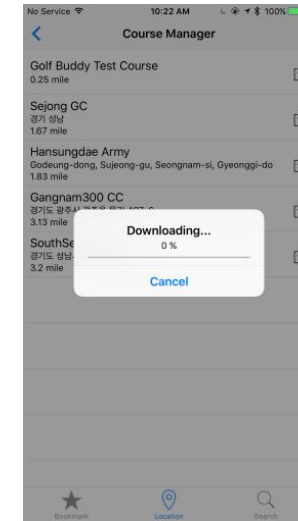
No Service

10:22 AM

100%

Course Manager

Golf Buddy Test Course
0.25 mile

Sejong GC
경기 성남
1.67 mile

Hansungdae Army
Godeung-dong, Sujeong-gu, Seongnam-si, Gyeonggi-do
1.83 mile

Gangnam300 CC
경기도 광주시 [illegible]
3.13 mile

SouthSe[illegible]
경기도 성남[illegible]
3.2 mile

Downloading...
0 %

Cancel

Bookmark

Location

Search